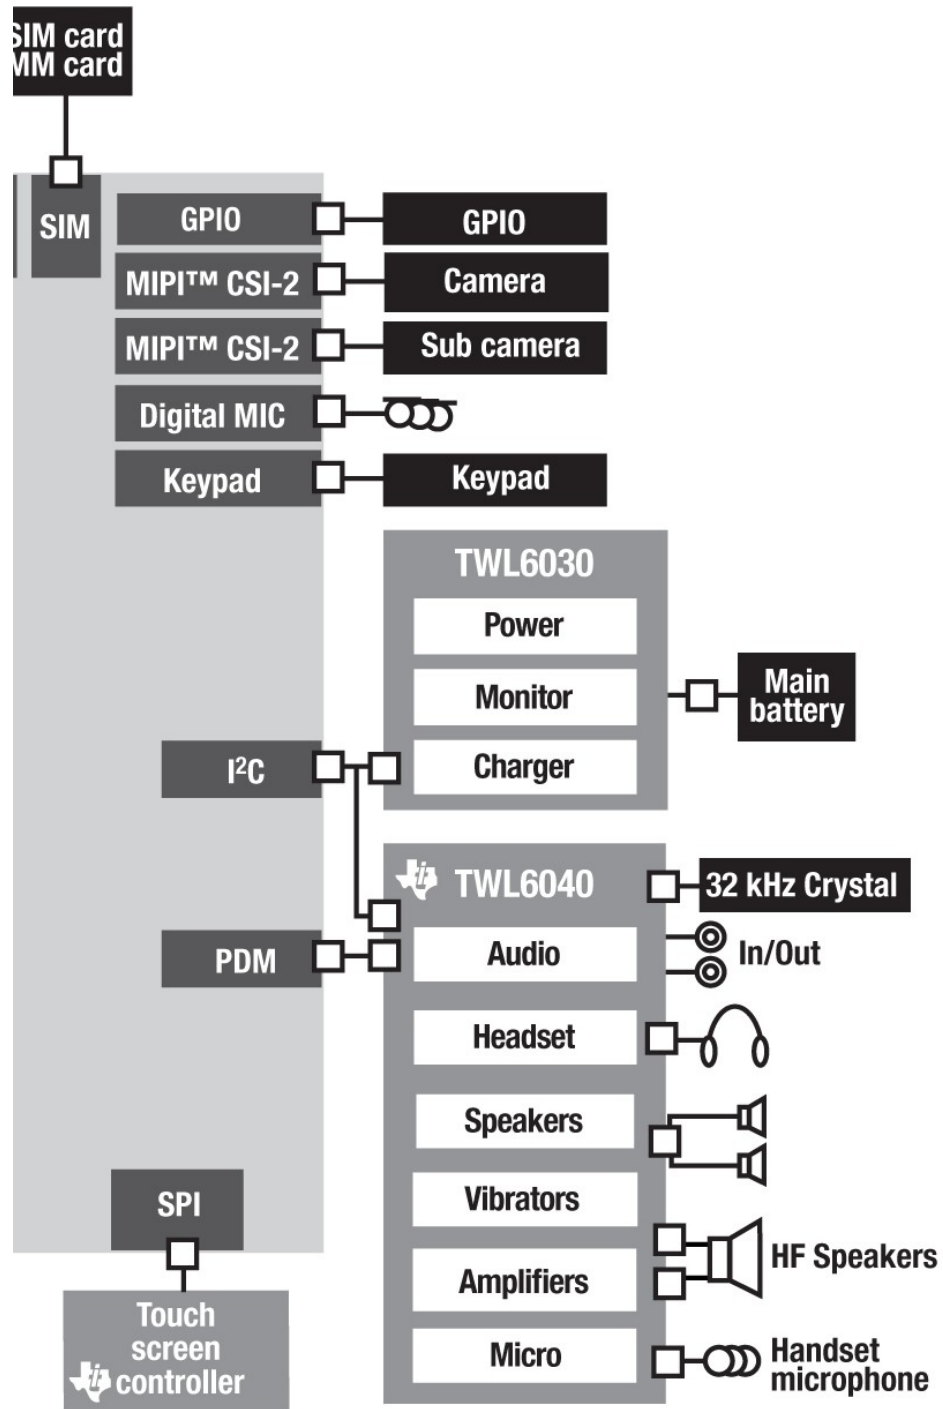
SIM card
MM card

SIM

GPIO
GPIO

MIPI™ CSI-2
Camera

MIPI™ CSI-2
Sub camera

Digital MIC

Keypad
Keypad

TWL6030
Power
Monitor
Charger

Main battery

I$^2$C

TWL6040
32 kHz Crystal

PDM
Audio
In/Out

Headset

Speakers

Vibrators

Amplifiers
HF Speakers

Micro
Handset microphone

SPI

Touch screen controller